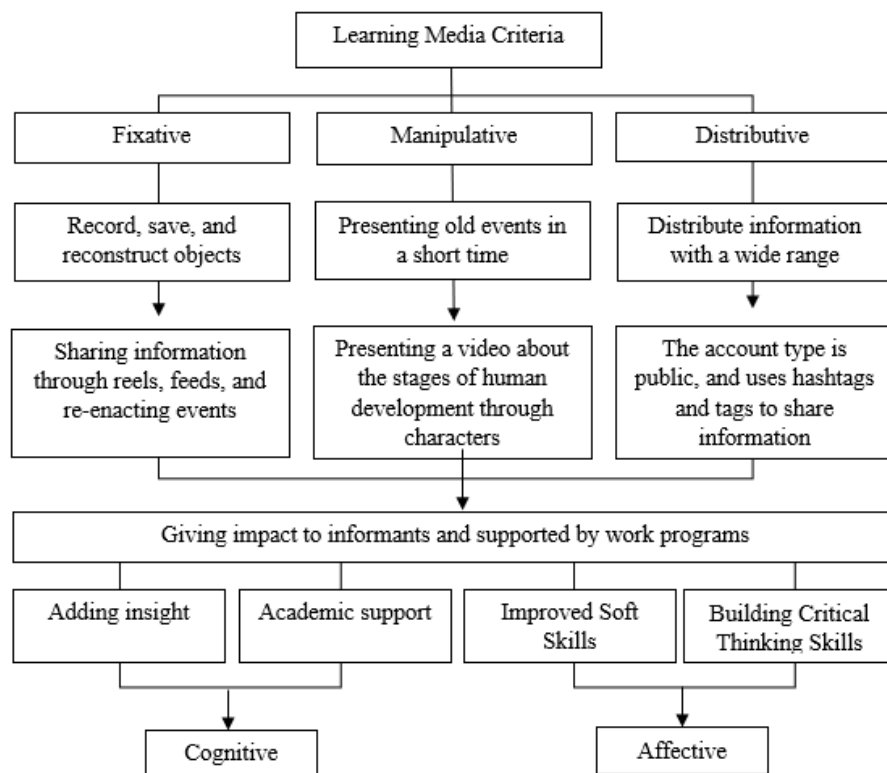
Learning Media Criteria

Fixative

Manipulative

Distributive

Record, save, and reconstruct objects

Presenting old events in a short time

Distribute information with a wide range

Sharing information through reels, feeds, and re-enacting events

Presenting a video about the stages of human development through characters

The account type is public, and uses hashtags and tags to share information

Giving impact to informants and supported by work programs

Adding insight

Academic support

Improved Soft Skills

Building Critical Thinking Skills

Cognitive

Affective